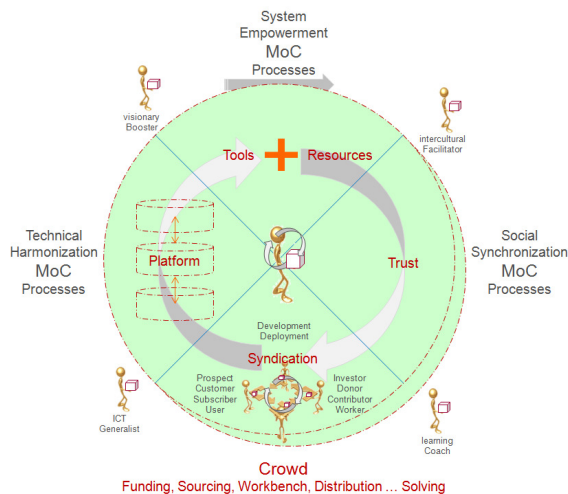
System Empowerment
MoC
Processes

visionary Booster

intercultural Facilitator

Tools + Resources

Technical Harmonization
MoC
Processes

Platform

Trust

Social Synchronization
MoC
Processes

Development Deployment

Syndication

Prospect Customer Subscriber User

Investor Donor Contributor Worker

ICT Generalist

learning Coach

Crowd
Funding, Sourcing, Workbench, Distribution … Solving